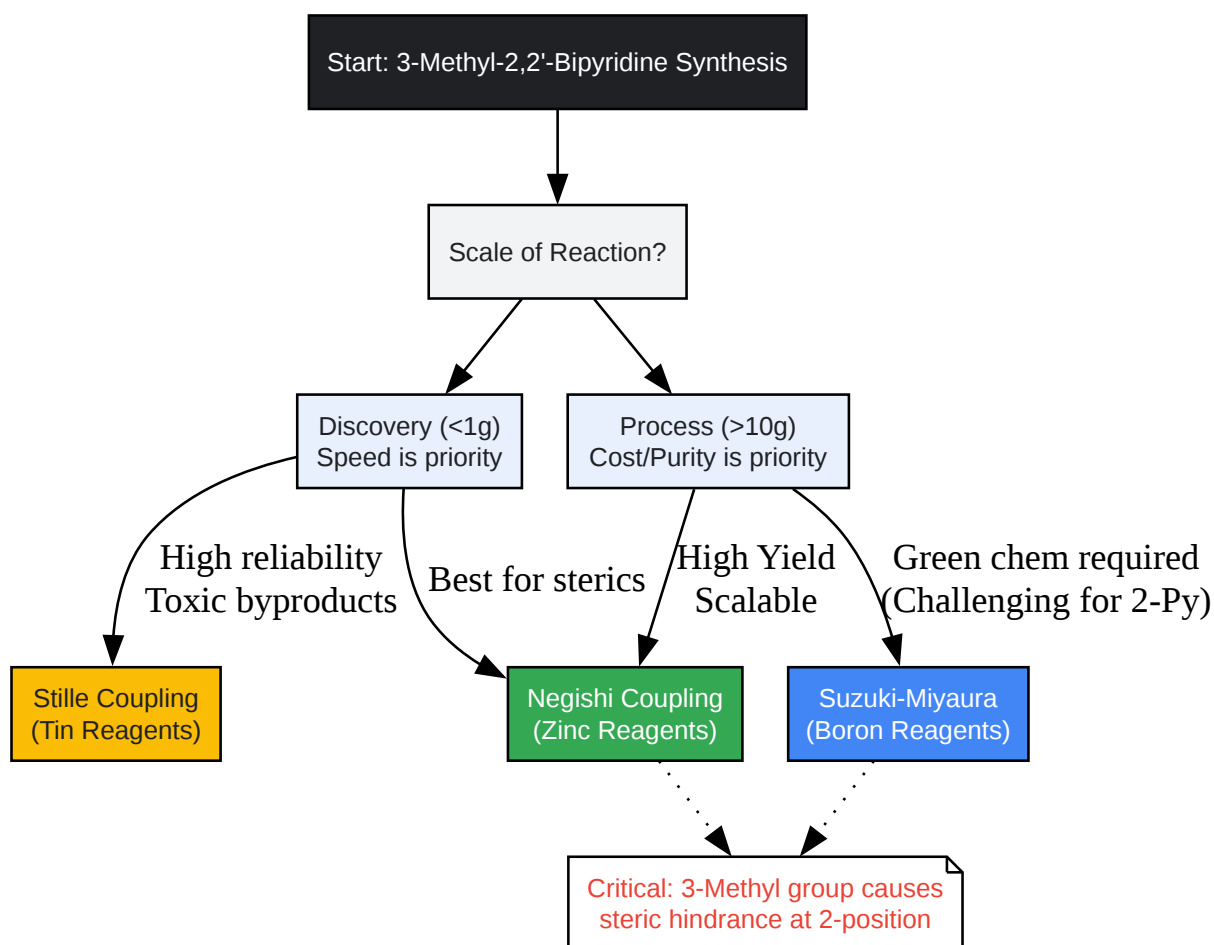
Start: 3-Methyl-2,2'-Bipyridine Synthesis

Scale of Reaction?

Discovery (<1g)
Speed is priority

Process (>10g)
Cost/Purity is priority

High reliability
Toxic byproducts

Best for sterics

High Yield
Scalable

Green chem required
(Challenging for 2-Py)

Stille Coupling
(Tin Reagents)

Negishi Coupling
(Zinc Reagents)

Suzuki-Miyaura
(Boron Reagents)

Critical: 3-Methyl group causes
steric hindrance at 2-position